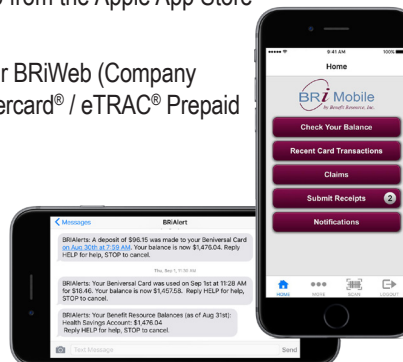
from the Apple App Store

r BRiWeb (Company
ercard® / eTRAC® Prepaid

9:41 AM
100%
Home
BRi Mobile
by Benefit Resource, Inc.
Check Your Balance
Recent Card Transactions
Claims
Submit Receipts 2
Notifications
HOME
MORE
SCAN
LOGOUT

Messages
BRiAlert
BRiAlerts: A deposit of $96.15 was made to your Beniversal Card on Aug 30th at 7:59 AM. Your balance is now $1,476.04. Reply HELP for help, STOP to cancel.
Thu, Sep 1, 11:26 AM
BRiAlerts: Your Beniversal Card was used on Sep 1st at 11:28 AM for $18.46. Your balance is now $1,457.58. Reply HELP for help, STOP to cancel.
BRiAlerts: Your Benefit Resource Balances (as of Aug 31st): Health Savings Account: $1,476.04 Reply HELP for help, STOP to cancel.
Text Message
Send